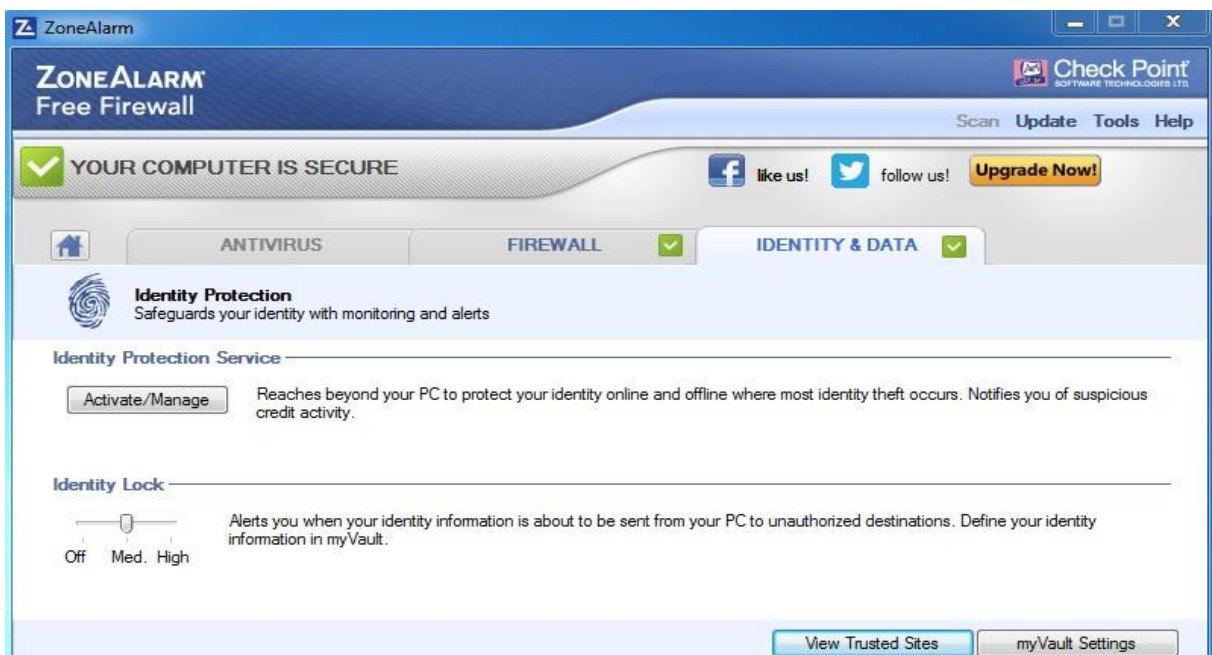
ZoneAlarm

ZONEALARM
Free Firewall

Check Point
SOFTWARE TECHNOLOGIES LTD.

Scan Update Tools Help

YOUR COMPUTER IS SECURE

like us! follow us! Upgrade Now!

ANTIVIRUS FIREWALL IDENTITY & DATA

Identity Protection
Safeguards your identity with monitoring and alerts

Identity Protection Service

Activate/Manage

Reaches beyond your PC to protect your identity online and offline where most identity theft occurs. Notifies you of suspicious credit activity.

Identity Lock

Off Med. High

Alerts you when your identity information is about to be sent from your PC to unauthorized destinations. Define your identity information in myVault.

View Trusted Sites

myVault Settings